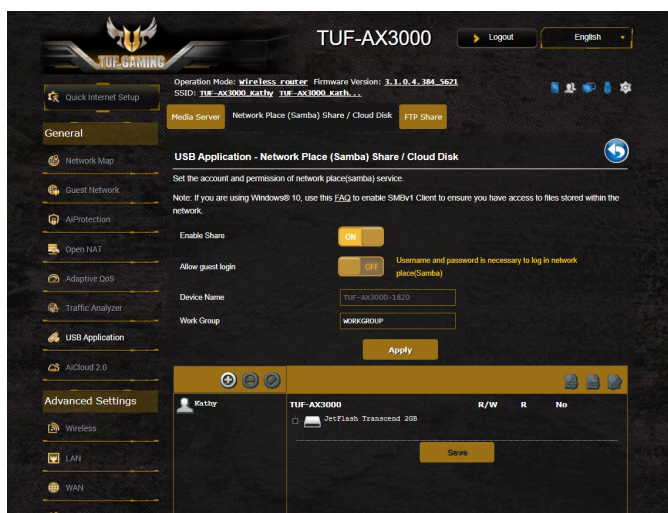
TUF GAMING

TUF-AX3000

Logout

English

Operation Mode: Wireless router Firmware Version: 3.1.0.4.384_5621
SSID: TUF-AX3000_Kathy TUF-AX3000_Kath...

Quick Internet Setup

General

Network Map

Guest Network

AiProtection

Open NAT

Adaptive QoS

Traffic Analyzer

USB Application

AiCloud 2.0

Advanced Settings

Wireless

LAN

WAN

Media Server

Network Place (Samba) Share / Cloud Disk

FTP Share

USB Application - Network Place (Samba) Share / Cloud Disk

Set the account and permission of network place(samba) service.

Note: If you are using Windows® 10, use this FAQ to enable SMBv1 Client to ensure you have access to files stored within the network.

| | |
|---|---|
| Enable Share | ON |
| Allow guest login | OFF Username and password is necessary to log in network place(Samba) |
| Device Name | TUF-AX3000-1820 |
| Work Group | WORKGROUP |

Apply

Kathy

TUF-AX3000 R/W R No

JetFlash Transcend 2GB

Save